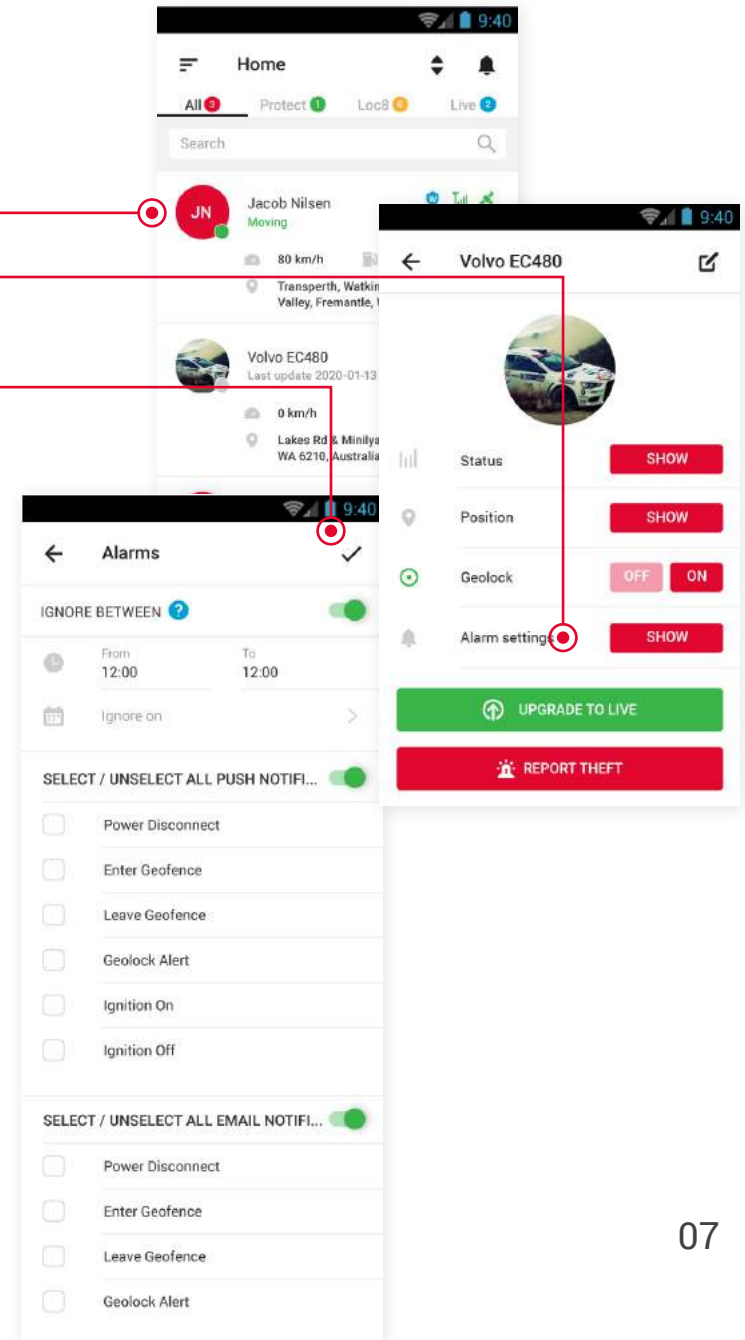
9:40

Home

All 3 Protect 1 Loc8 0 Live 2

Search

JN

Jacob Nilsen
Moving

80 km/h

Transperth, Watkin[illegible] Valley, Fremantle, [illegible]

Volvo EC480
Last update 2020-01-13 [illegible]

0 km/h

Lakes Rd & Miniliya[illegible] WA 6210, Australia

9:40

Volvo EC480

Status SHOW

Position SHOW

Geolock OFF ON

Alarm settings SHOW

UPGRADE TO LIVE

REPORT THEFT

9:40

Alarms

IGNORE BETWEEN ?

From
12:00

To
12:00

Ignore on

SELECT / UNSELECT ALL PUSH NOTIFI...

Power Disconnect

Enter Geofence

Leave Geofence

Geolock Alert

Ignition On

Ignition Off

SELECT / UNSELECT ALL EMAIL NOTIFI...

Power Disconnect

Enter Geofence

Leave Geofence

Geolock Alert

07